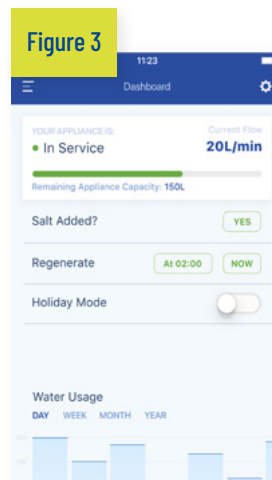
Figure 3

11:23

Dashboard

YOUR APPLIANCE IS:
In Service

Current Flow
20L/min

Remaining Appliance Capacity: 150L

Salt Added?
YES

Regenerate
At 02:00
NOW

Holiday Mode

Water Usage
DAY WEEK MONTH YEAR